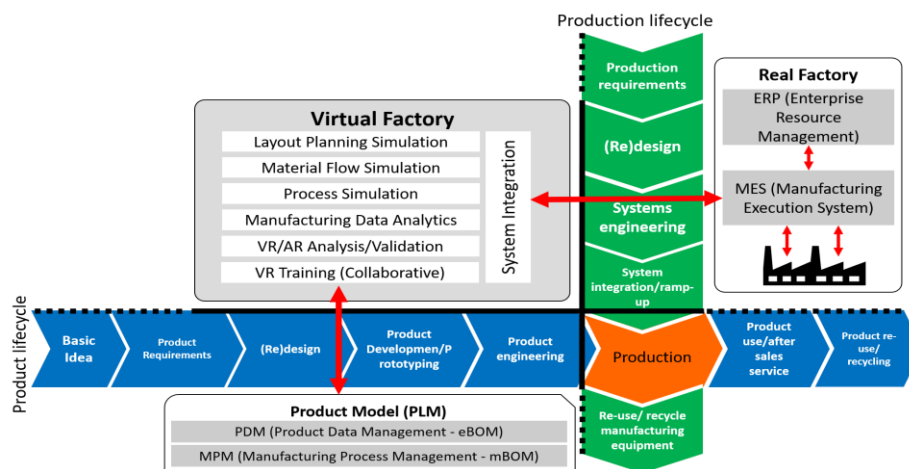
Production lifecycle

Production requirements

(Re)design

Systems engineering

System integration/ramp-up

Real Factory

ERP (Enterprise Resource Management)

MES (Manufacturing Execution System)

Virtual Factory

Layout Planning Simulation

Material Flow Simulation

Process Simulation

Manufacturing Data Analytics

VR/AR Analysis/Validation

VR Training (Collaborative)

System Integration

Product lifecycle

Basic Idea

Product Requirements

(Re)design

Product Developmen/Prototyping

Product engineering

Production

Product use/after sales service

Product re-use/ recycling

Re-use/ recycle manufacturing equipment

Product Model (PLM)

PDM (Product Data Management - eBOM)

MPM (Manufacturing Process Management - mBOM)